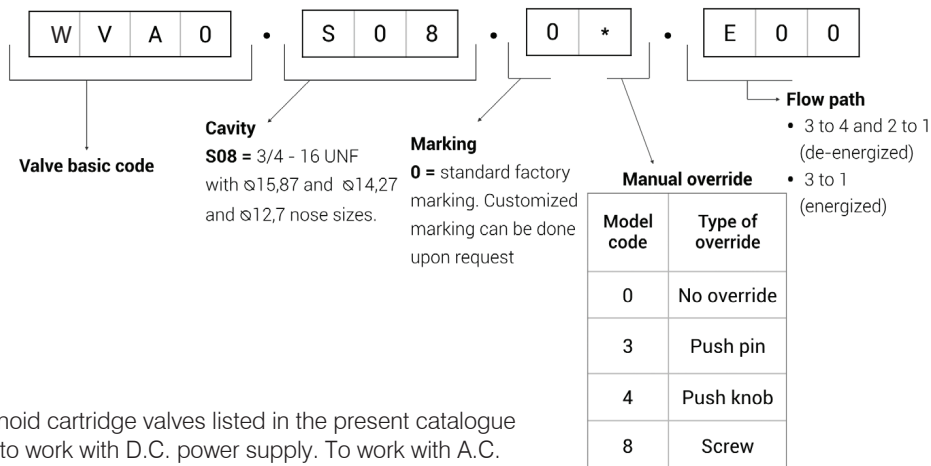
| W | V | A | 0 |

•

| S | 0 | 8 |

•

| 0 | * |

•

| E | 0 | 0 |

Valve basic code

Cavity
**S08 =** 3/4 - 16 UNF with ⌀15,87 and ⌀14,27 and ⌀12,7 nose sizes.

Marking
**0 =** standard factory marking. Customized marking can be done upon request

Manual override

| Model code | Type of override |
|---|---|
| 0 | No override |
| 3 | Push pin |
| 4 | Push knob |
| 8 | Screw |

Flow path
• 3 to 4 and 2 to 1 (de-energized)
• 3 to 1 (energized)

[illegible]noid cartridge valves listed in the present catalogue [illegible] to work with D.C. power supply. To work with A.C.